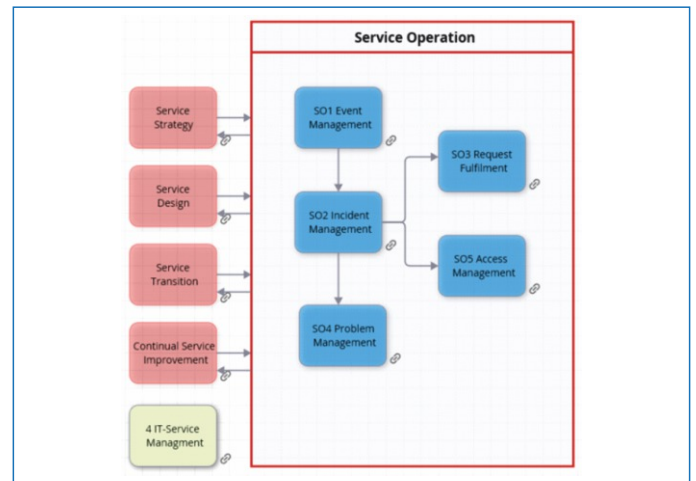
Service Operation

Service Strategy

Service Design

Service Transition

Continual Service Improvement

4 IT-Service Managment

SO1 Event Management

SO2 Incident Management

SO3 Request Fulfilment

SO5 Access Management

SO4 Problem Management